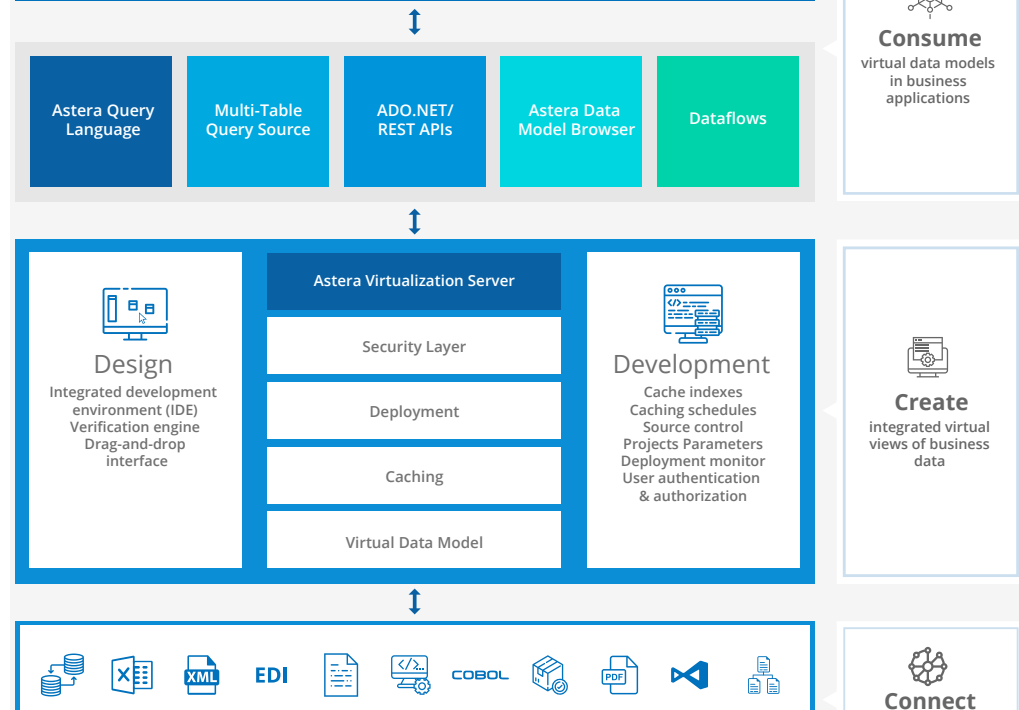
Consume
virtual data models in business applications

Astera Query Language

Multi-Table Query Source

ADO.NET/ REST APIs

Astera Data Model Browser

Dataflows

Design
Integrated development environment (IDE)
Verification engine
Drag-and-drop interface

Astera Virtualization Server

Security Layer

Deployment

Caching

Virtual Data Model

Development
Cache indexes
Caching schedules
Source control
Projects Parameters
Deployment monitor
User authentication & authorization

Create
integrated virtual views of business data

XML

EDI

COBOL

PDF

Connect